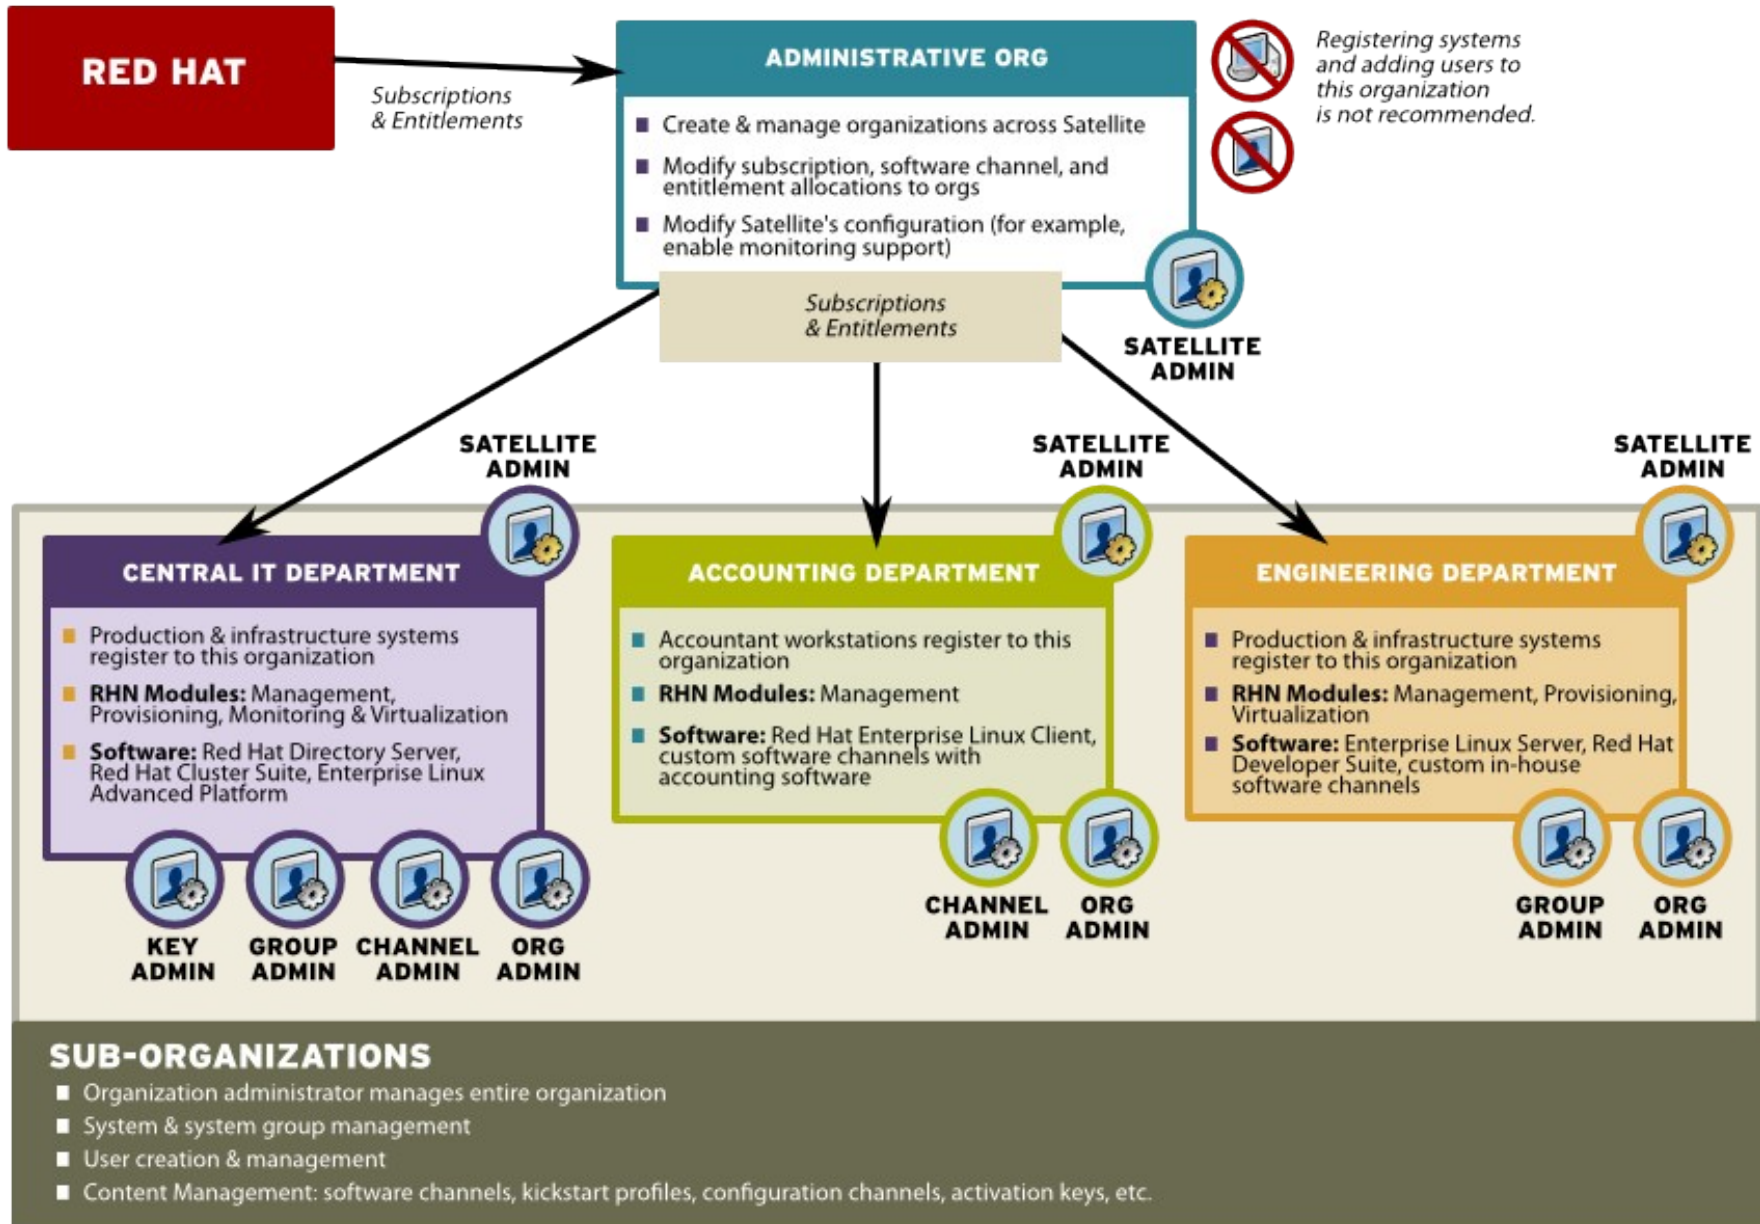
RED HAT

Subscriptions & Entitlements

ADMINISTRATIVE ORG

- Create & manage organizations across Satellite
- Modify subscription, software channel, and entitlement allocations to orgs
- Modify Satellite's configuration (for example, enable monitoring support)

Registering systems and adding users to this organization is not recommended.

Subscriptions & Entitlements

SATELLITE ADMIN

SATELLITE ADMIN

CENTRAL IT DEPARTMENT

- Production & infrastructure systems register to this organization
- **RHN Modules:** Management, Provisioning, Monitoring & Virtualization
- **Software:** Red Hat Directory Server, Red Hat Cluster Suite, Enterprise Linux Advanced Platform

KEY ADMIN

GROUP ADMIN

CHANNEL ADMIN

ORG ADMIN

SATELLITE ADMIN

ACCOUNTING DEPARTMENT

- Accountant workstations register to this organization
- **RHN Modules:** Management
- **Software:** Red Hat Enterprise Linux Client, custom software channels with accounting software

CHANNEL ADMIN

ORG ADMIN

SATELLITE ADMIN

ENGINEERING DEPARTMENT

- Production & infrastructure systems register to this organization
- **RHN Modules:** Management, Provisioning, Virtualization
- **Software:** Enterprise Linux Server, Red Hat Developer Suite, custom in-house software channels

GROUP ADMIN

ORG ADMIN

SUB-ORGANIZATIONS

- Organization administrator manages entire organization
- System & system group management
- User creation & management
- Content Management: software channels, kickstart profiles, configuration channels, activation keys, etc.